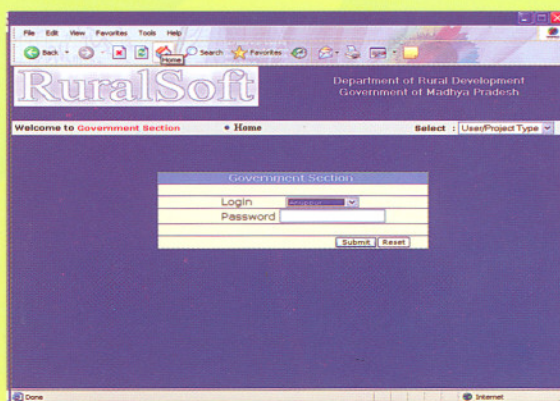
File Edit View Favorites Tools Help

Back Search Favorites

Home

RuralSoft

Department of Rural Development
Government of Madhya Pradesh

Welcome to Government Section • Home Select : User/Project Type

Government Section

Login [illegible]

Password

Submit Reset

Done Internet